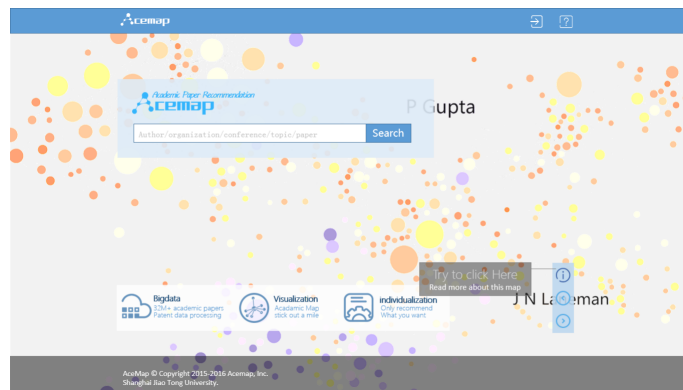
Acemap

Academic Paper Recommendation
Acemap

Author/organization/conference/topic/paper
Search

P Gupta

Try to click Here
Read more about this map

J N Laneman

Bigdata
32M+ academic papers
Patent data processing

Visualization
Academic Map
stick out a mile

individualization
Only recommend
What you want

AceMap © Copyright 2015-2016 Acemap, Inc.
Shanghai Jiao Tong University.